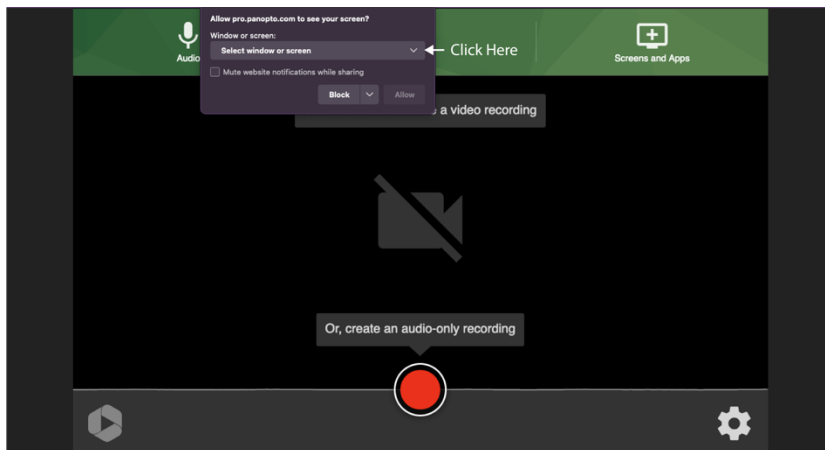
Audio

Allow pro.panopto.com to see your screen?

Window or screen:

Select window or screen

Click Here

Mute website notifications while sharing

Block

Allow

Screens and Apps

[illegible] a video recording

Or, create an audio-only recording